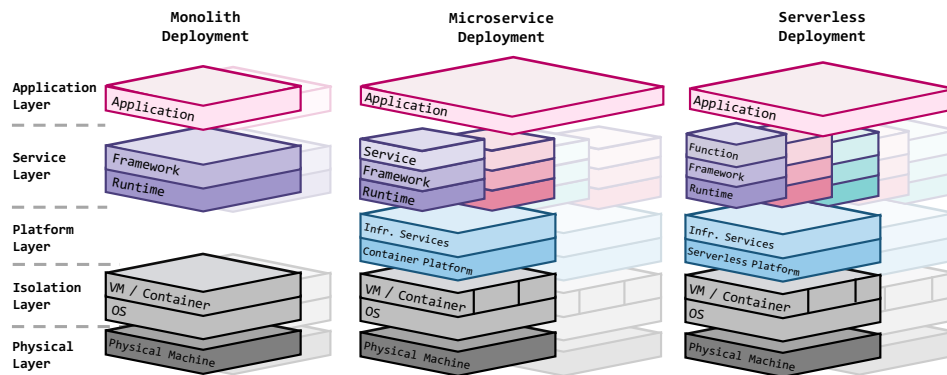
Monolith Deployment

Microservice Deployment

Serverless Deployment

Application Layer

Service Layer

Platform Layer

Isolation Layer

Physical Layer

Application
Framework
Runtime
VM / Container
OS
Physical Machine

Application
Service
Framework
Runtime
Infr. Services
Container Platform
VM / Container
OS
Physical Machine

Application
Function
Framework
Runtime
Infr. Services
Serverless Platform
VM / Container
OS
Physical Machine